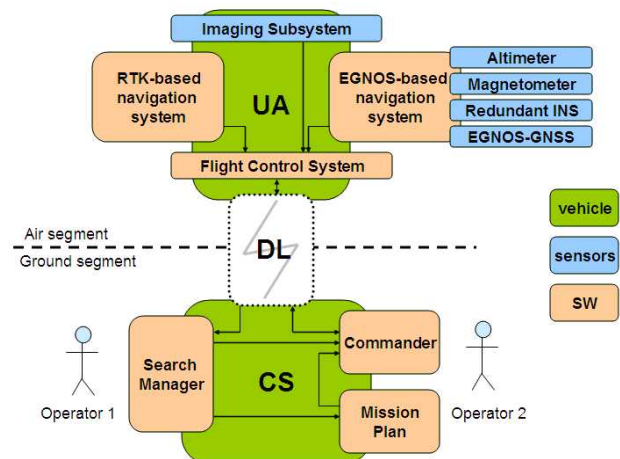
Imaging Subsystem

RTK-based navigation system

UA

EGNOS-based navigation system

Altimeter

Magnetometer

Redundant INS

EGNOS-GNSS

Flight Control System

vehicle

Air segment

Ground segment

DL

sensors

SW

Search Manager

Commander

CS

Mission Plan

Operator 1

Operator 2